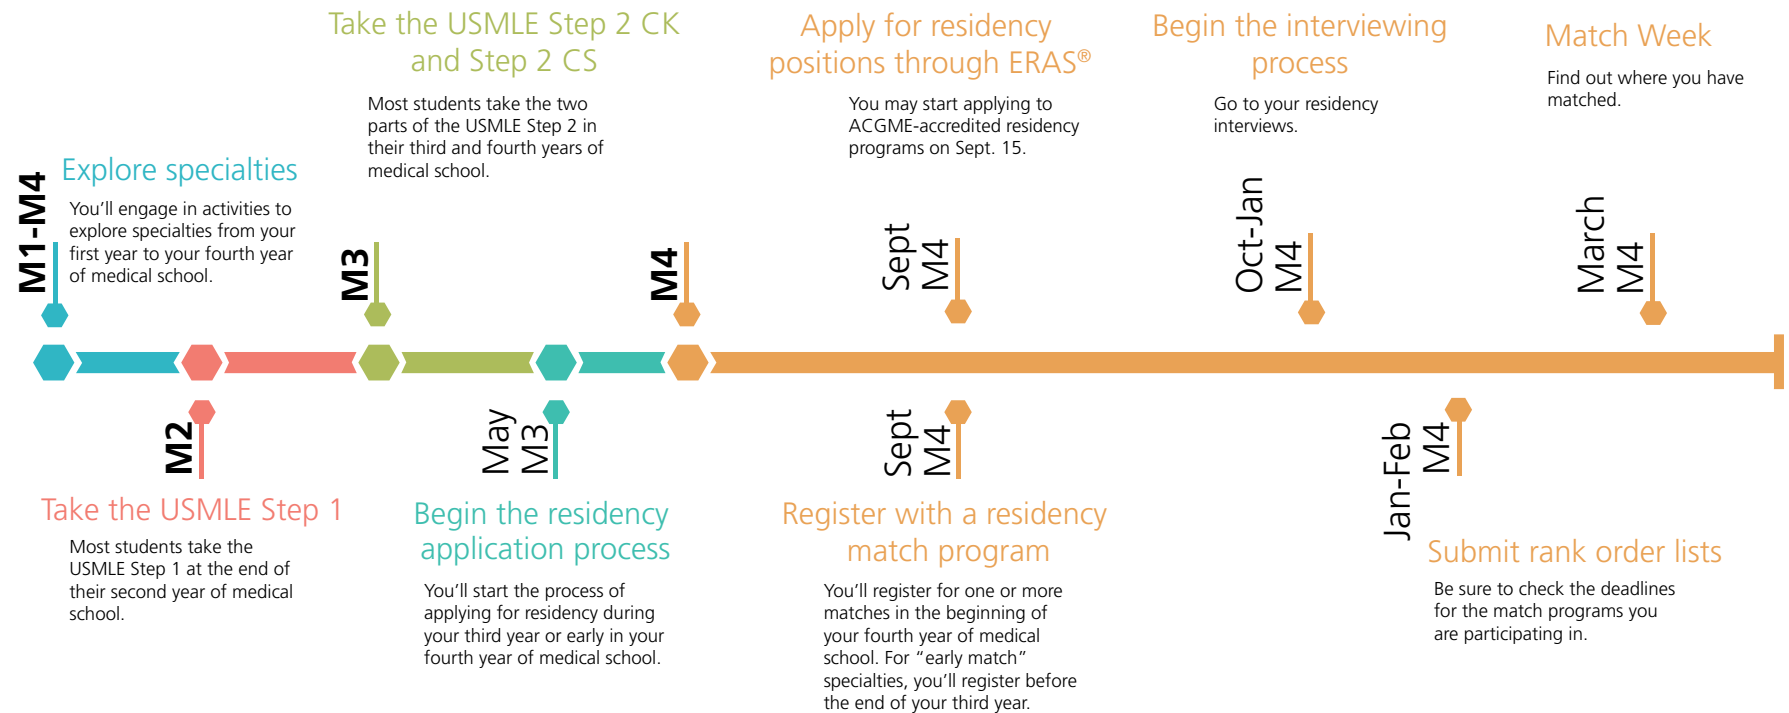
M1-M4

Explore specialties

You'll engage in activities to explore specialties from your first year to your fourth year of medical school.

M3

Take the USMLE Step 2 CK and Step 2 CS

Most students take the two parts of the USMLE Step 2 in their third and fourth years of medical school.

M4

Sept M4

Apply for residency positions through ERAS®

You may start applying to ACGME-accredited residency programs on Sept. 15.

Oct-Jan M4

Begin the interviewing process

Go to your residency interviews.

March M4

Match Week

Find out where you have matched.

M2

Take the USMLE Step 1

Most students take the USMLE Step 1 at the end of their second year of medical school.

May M3

Begin the residency application process

You'll start the process of applying for residency during your third year or early in your fourth year of medical school.

Sept M4

Register with a residency match program

You'll register for one or more matches in the beginning of your fourth year of medical school. For "early match" specialties, you'll register before the end of your third year.

Jan-Feb M4

Submit rank order lists

Be sure to check the deadlines for the match programs you are participating in.